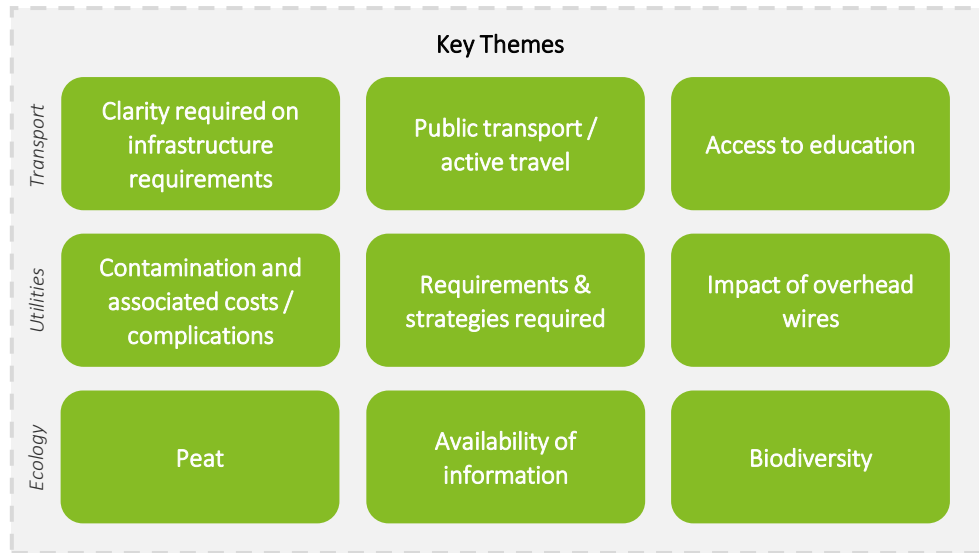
Key Themes

Transport

Clarity required on infrastructure requirements

Public transport / active travel

Access to education

Utilities

Contamination and associated costs / complications

Requirements & strategies required

Impact of overhead wires

Ecology

Peat

Availability of information

Biodiversity